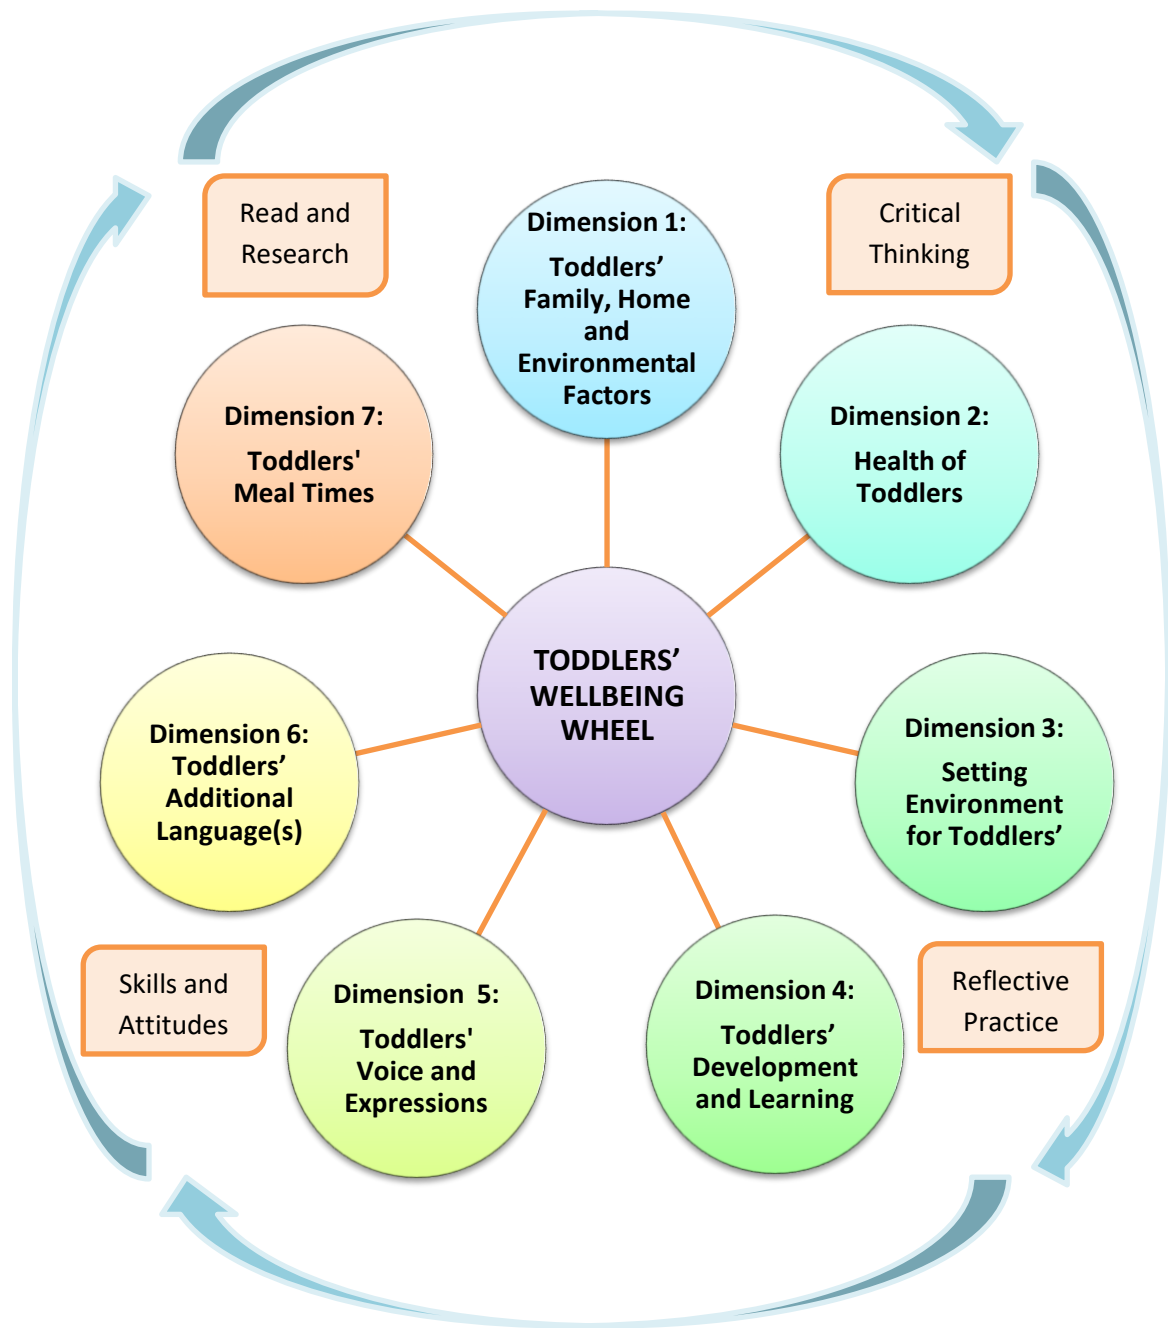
Read and Research

Critical Thinking

Dimension 1:
Toddlers' Family, Home and Environmental Factors

Dimension 7:
Toddlers' Meal Times

Dimension 2:
Health of Toddlers

TODDLERS' WELLBEING WHEEL

Dimension 6:
Toddlers' Additional Language(s)

Dimension 3:
Setting Environment for Toddlers'

Skills and Attitudes

Dimension 5:
Toddlers' Voice and Expressions

Dimension 4:
Toddlers' Development and Learning

Reflective Practice